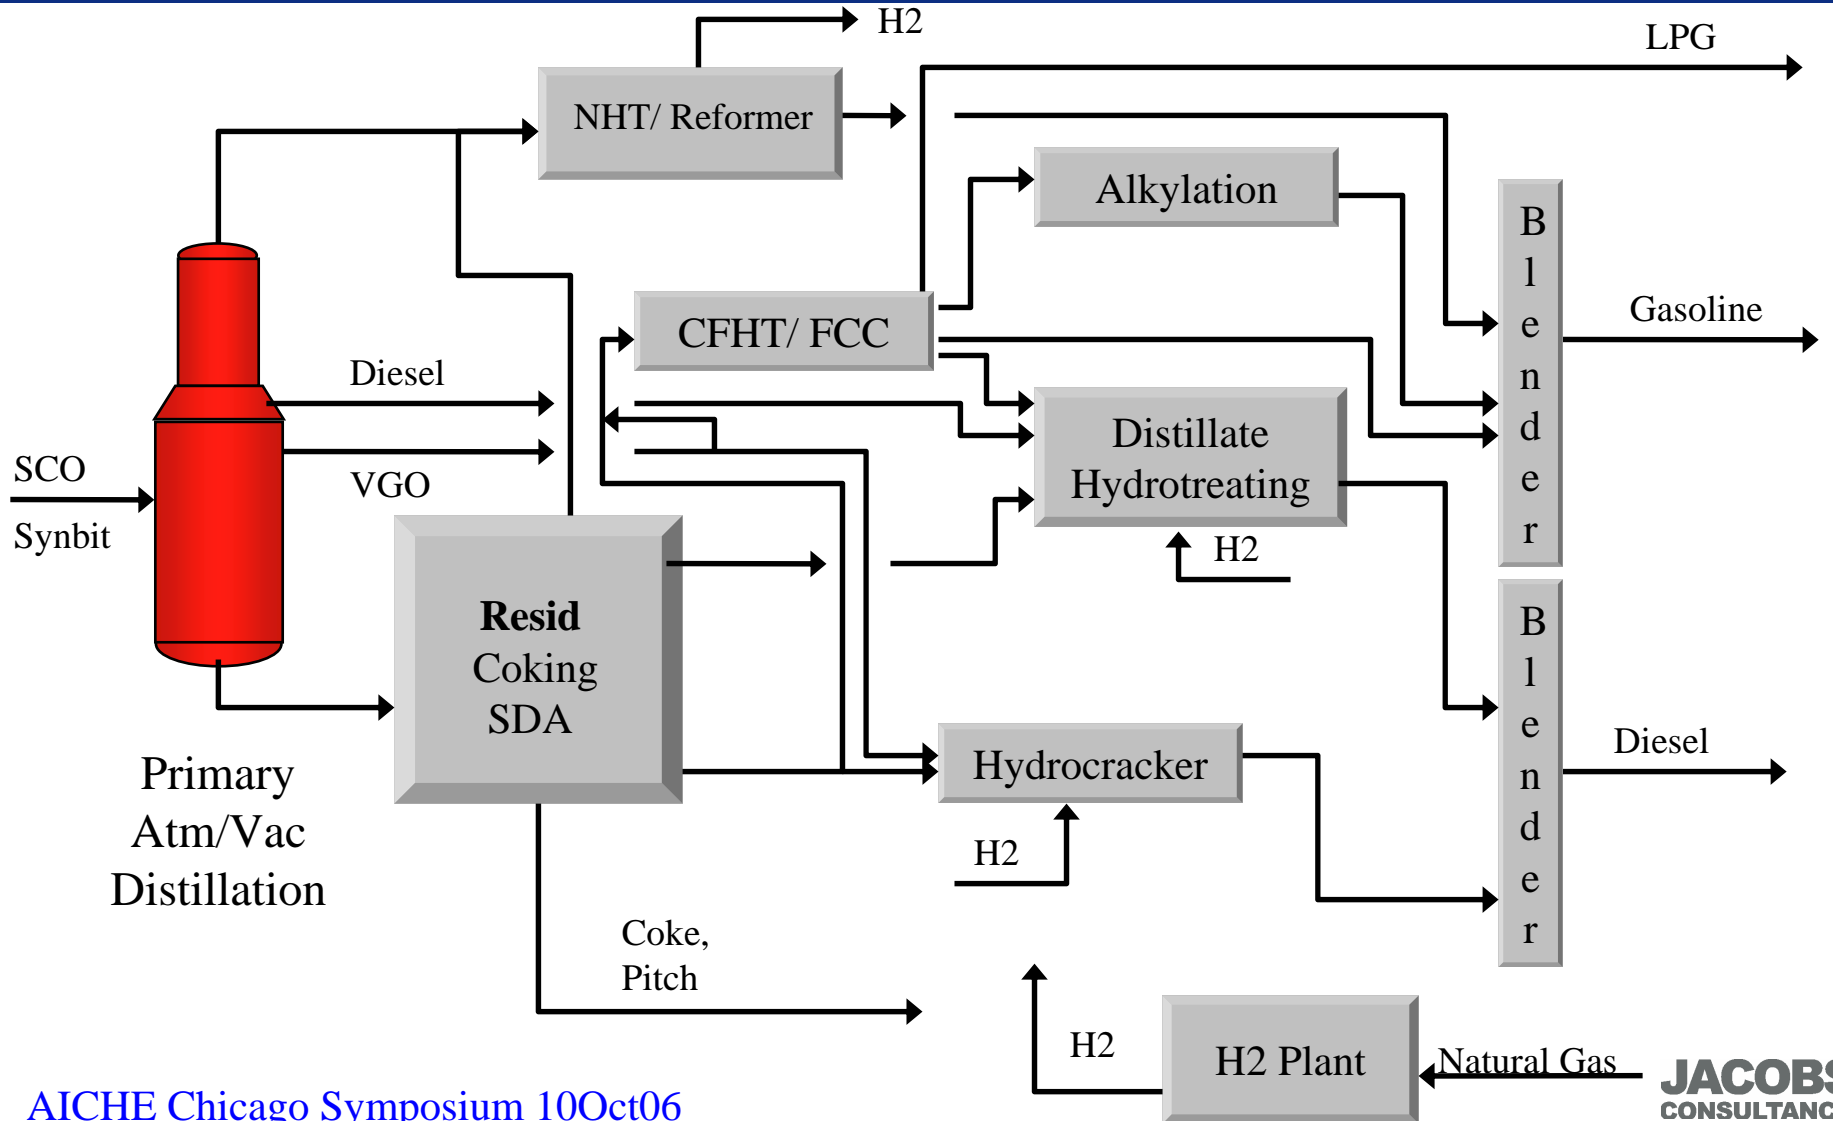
H2

LPG

NHT/ Reformer

Alkylation

Blender

Gasoline

CFHT/ FCC

Diesel

SCO

Synbit

VGO

Distillate Hydrotreating

H2

Resid Coking SDA

Blender

Diesel

Hydrocracker

Primary Atm/Vac Distillation

H2

Coke, Pitch

H2

H2 Plant

Natural Gas

JACOBS CONSULTANC

AICHE Chicago Symposium 10Oct06